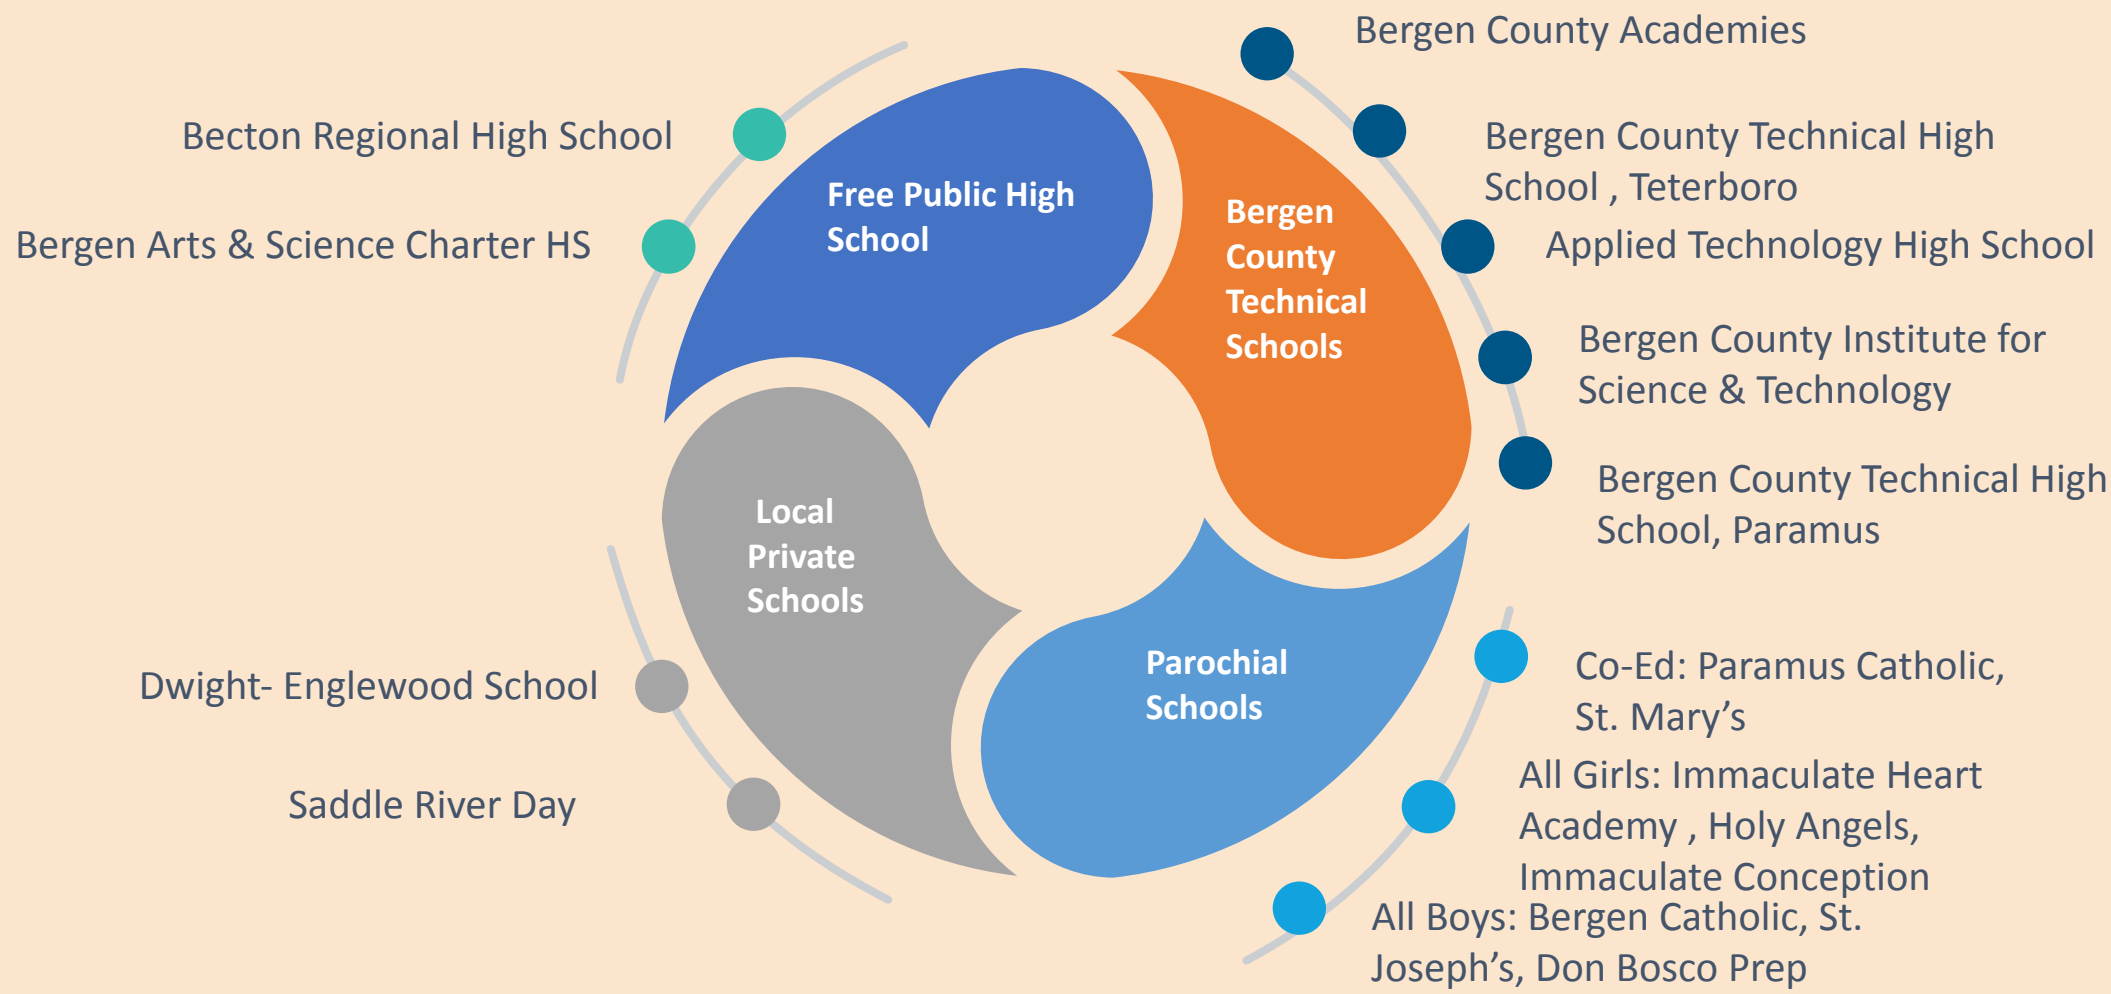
Free Public High School

Becton Regional High School

Bergen Arts & Science Charter HS

Bergen County Technical Schools

Bergen County Academies

Bergen County Technical High School , Teterboro

Applied Technology High School

Bergen County Institute for Science & Technology

Bergen County Technical High School, Paramus

Parochial Schools

Co-Ed: Paramus Catholic, St. Mary’s

All Girls: Immaculate Heart Academy , Holy Angels, Immaculate Conception

All Boys: Bergen Catholic, St. Joseph’s, Don Bosco Prep

Local Private Schools

Dwight- Englewood School

Saddle River Day